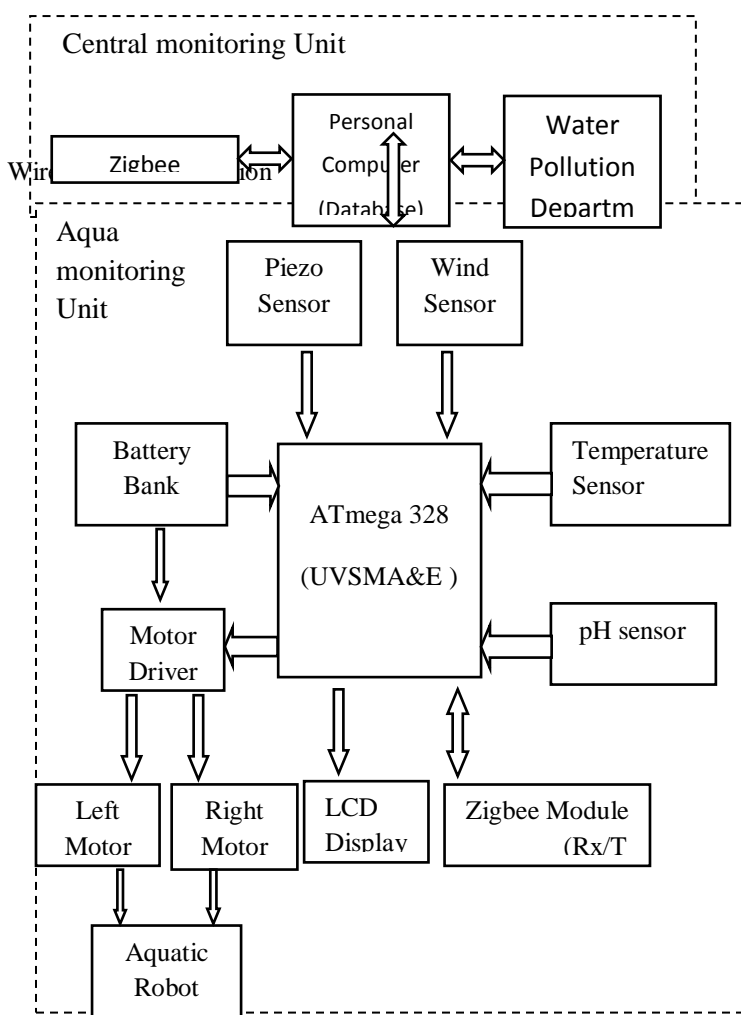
Central monitoring Unit

Wir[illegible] Zigbee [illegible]ion

Personal Comp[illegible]er (Data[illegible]se)

Water Pollution Departm

Aqua monitoring Unit

Piezo Sensor

Wind Sensor

Battery Bank

ATmega 328 (UVSMA&E )

Temperature Sensor

Motor Driver

pH sensor

Left Motor

Right Motor

LCD Display

Zigbee Module (Rx/T

Aquatic Robot